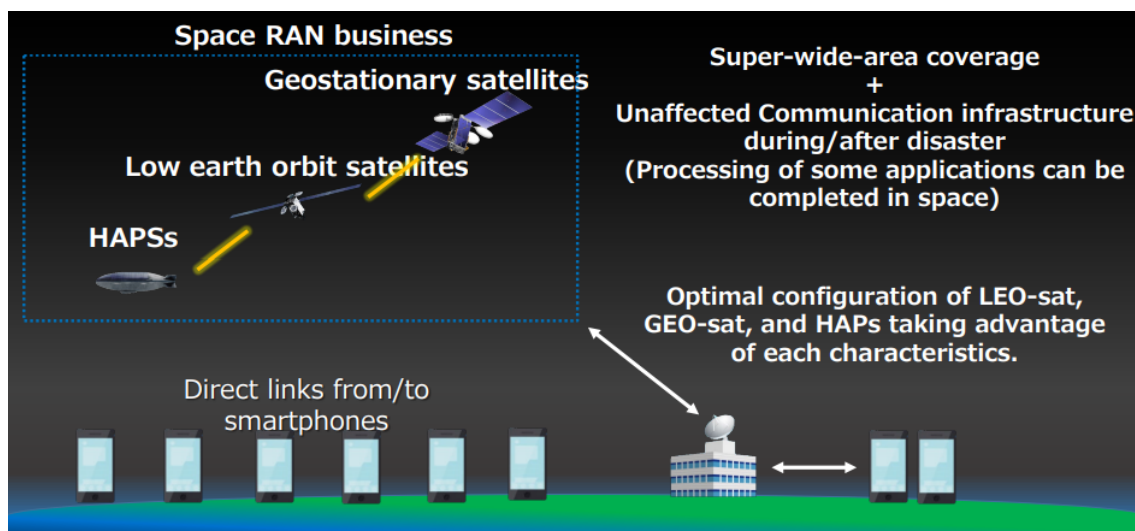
Space RAN business

Geostationary satellites

Low earth orbit satellites

HAPSs

Super-wide-area coverage
+
Unaffected Communication infrastructure during/after disaster
(Processing of some applications can be completed in space)

Optimal configuration of LEO-sat, GEO-sat, and HAPs taking advantage of each characteristics.

Direct links from/to smartphones